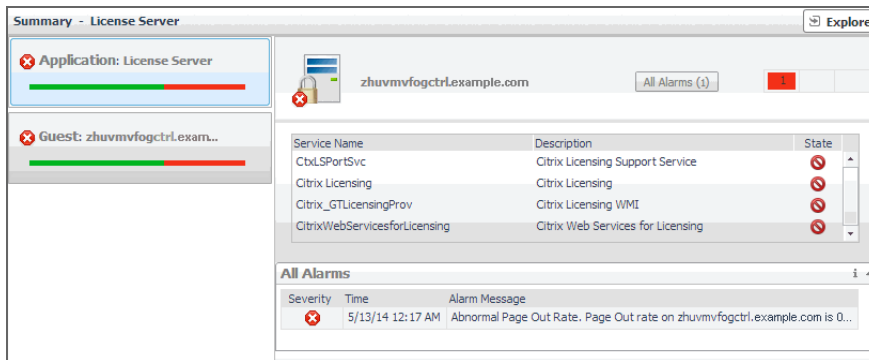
Summary - License Server

Explore

Application: License Server

Guest: zhuvmvfogctrl.exam...

zhuvmvfogctrl.example.com

All Alarms (1)

1

| Service Name | Description | State |
|---|---|---|
| CtxLSPortSvc | Citrix Licensing Support Service | |
| Citrix Licensing | Citrix Licensing | |
| Citrix_GTLicensingProv | Citrix Licensing WMI | |
| CitrixWebServicesforLicensing | Citrix Web Services for Licensing | |

All Alarms

| Severity | Time | Alarm Message |
|---|---|---|
| | 5/13/14 12:17 AM | Abnormal Page Out Rate. Page Out rate on zhuvmvfogctrl.example.com is 0... |